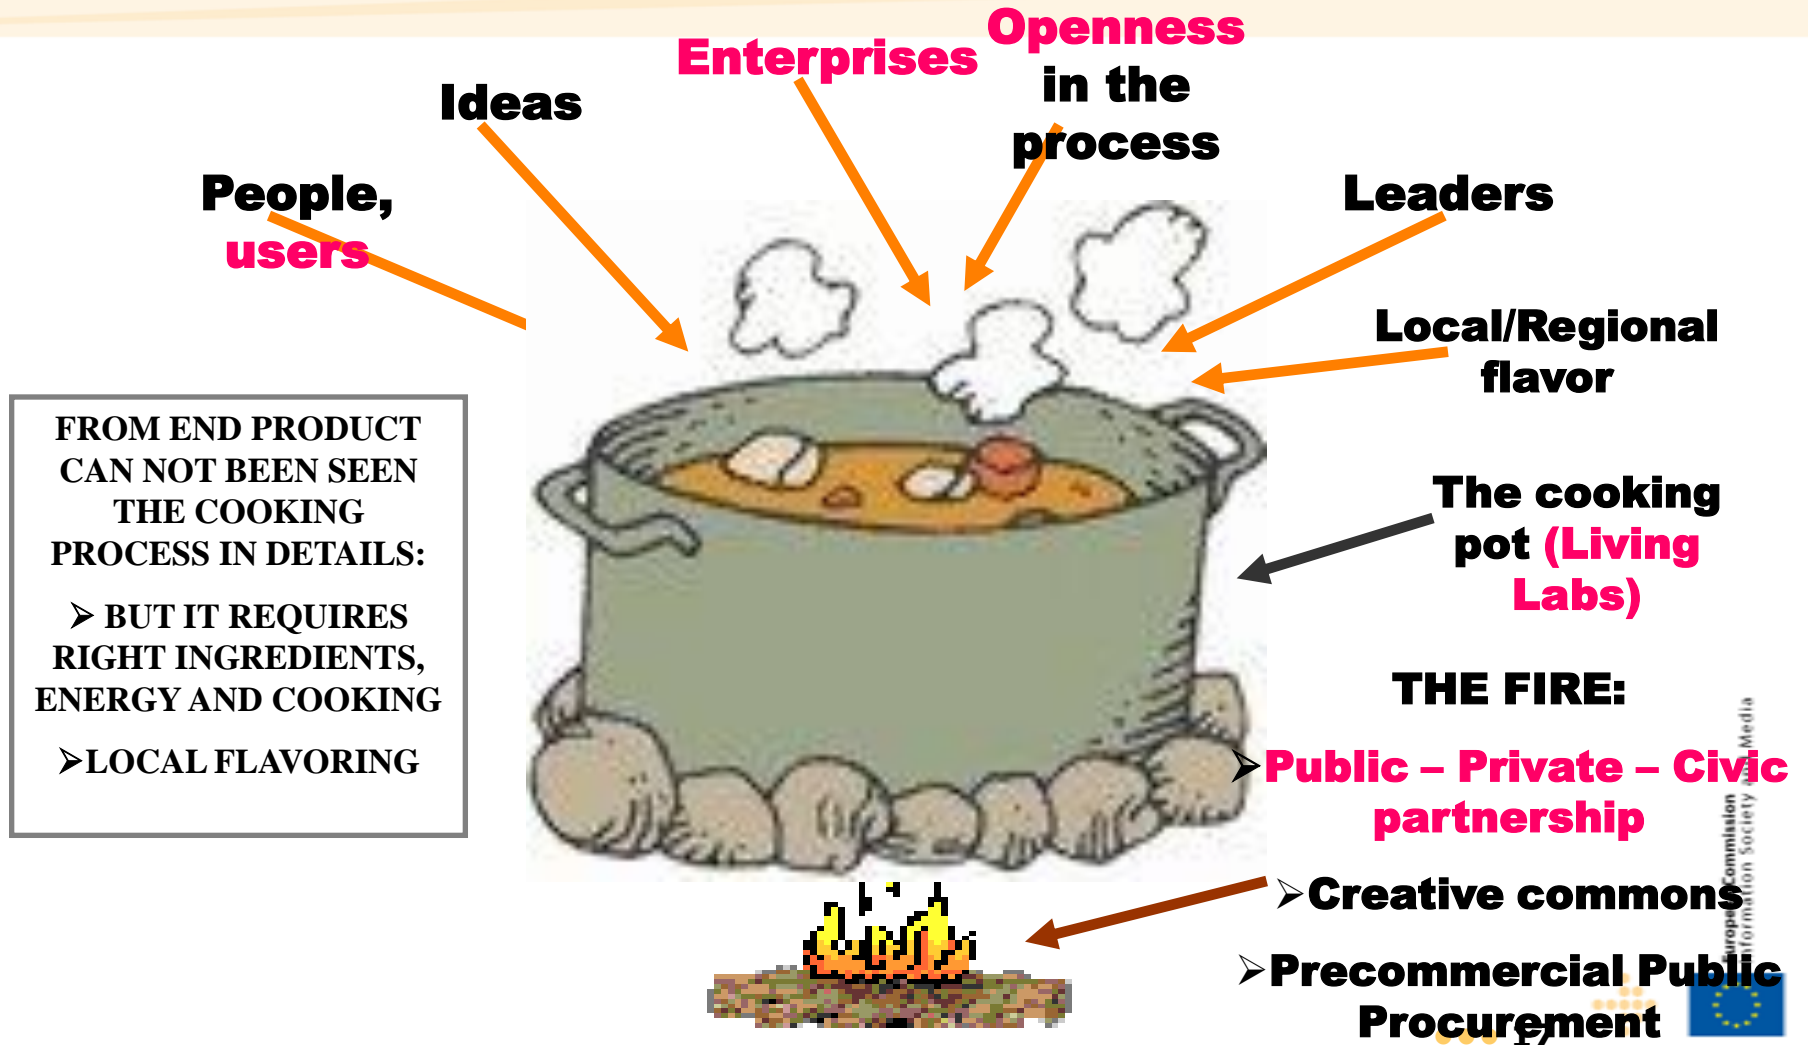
Openness in the process

Enterprises

Ideas

People, users

Leaders

Local/Regional flavor

FROM END PRODUCT CAN NOT BEEN SEEN THE COOKING PROCESS IN DETAILS:

➢ BUT IT REQUIRES RIGHT INGREDIENTS, ENERGY AND COOKING

➢LOCAL FLAVORING

The cooking pot (Living Labs)

THE FIRE:

➢Public – Private – Civic partnership

➢Creative commons

➢Precommercial Public Procurement

European Commission
Information Society and Media

17